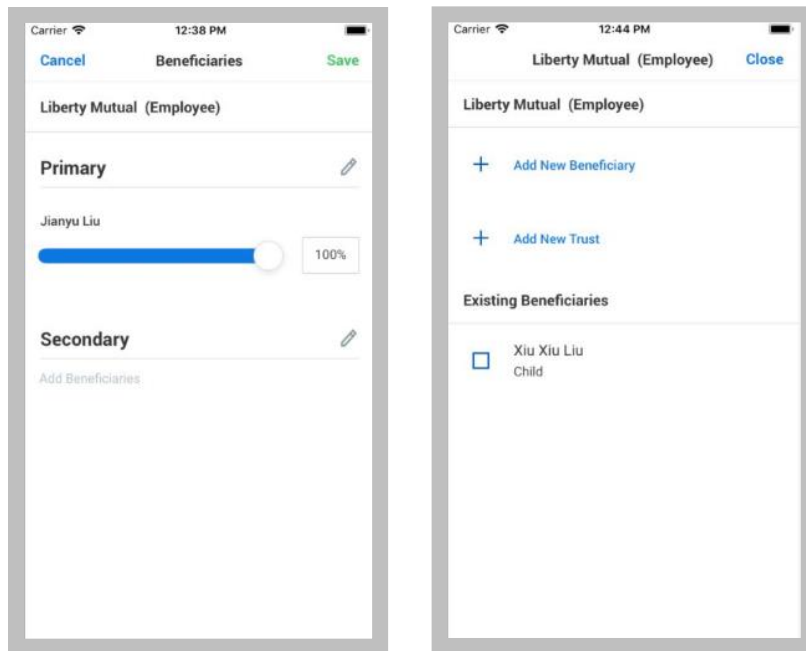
Carrier
12:38 PM

Cancel
Beneficiaries
Save

Liberty Mutual (Employee)

Primary

Jianyu Liu

100%

Secondary

Add Beneficiaries

Carrier
12:44 PM

Liberty Mutual (Employee)
Close

Liberty Mutual (Employee)

+ Add New Beneficiary

+ Add New Trust

Existing Beneficiaries

Xiu Xiu Liu
Child